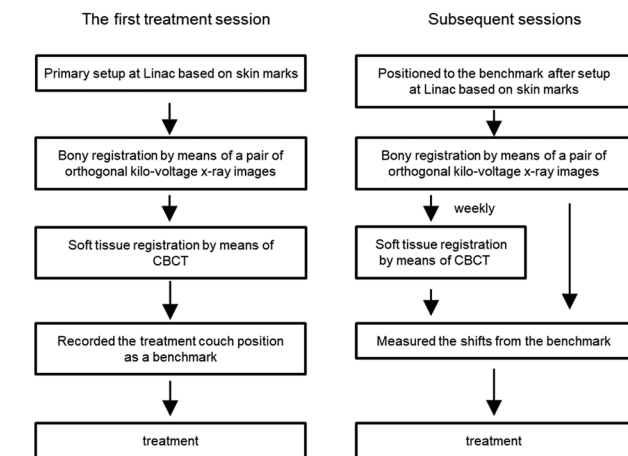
The first treatment session

Primary setup at Linac based on skin marks

Bony registration by means of a pair of orthogonal kilo-voltage x-ray images

Soft tissue registration by means of CBCT

Recorded the treatment couch position as a benchmark

treatment

Subsequent sessions

Positioned to the benchmark after setup at Linac based on skin marks

Bony registration by means of a pair of orthogonal kilo-voltage x-ray images

weekly

Soft tissue registration by means of CBCT

Measured the shifts from the benchmark

treatment